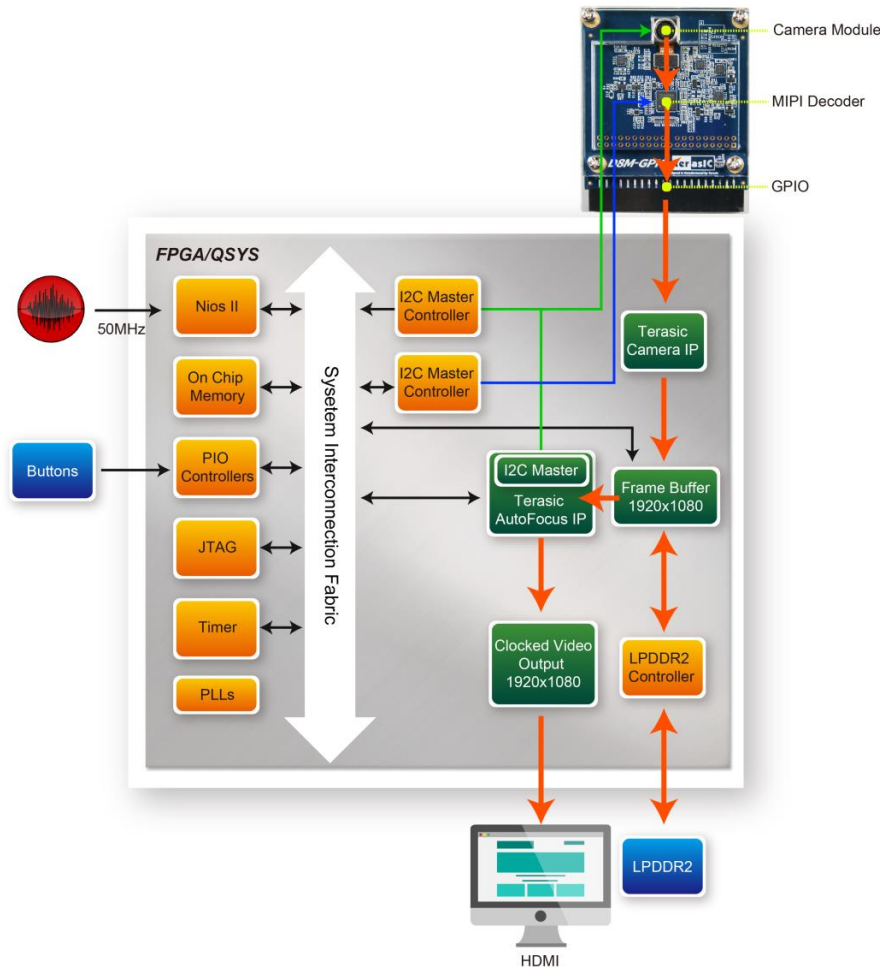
Camera Module

MIPI Decoder

D8M-GPIO terasIC

GPIO

FPGA/QSYS

50MHz

Nios II

On Chip Memory

Buttons

PIO Controllers

JTAG

Timer

PLLs

Syseteem Interconnection Fabric

I2C Master Controller

I2C Master Controller

Terasic Camera IP

I2C Master

Terasic AutoFocus IP

Frame Buffer 1920x1080

Clocked Video Output 1920x1080

LPDDR2 Controller

LPDDR2

HDMI